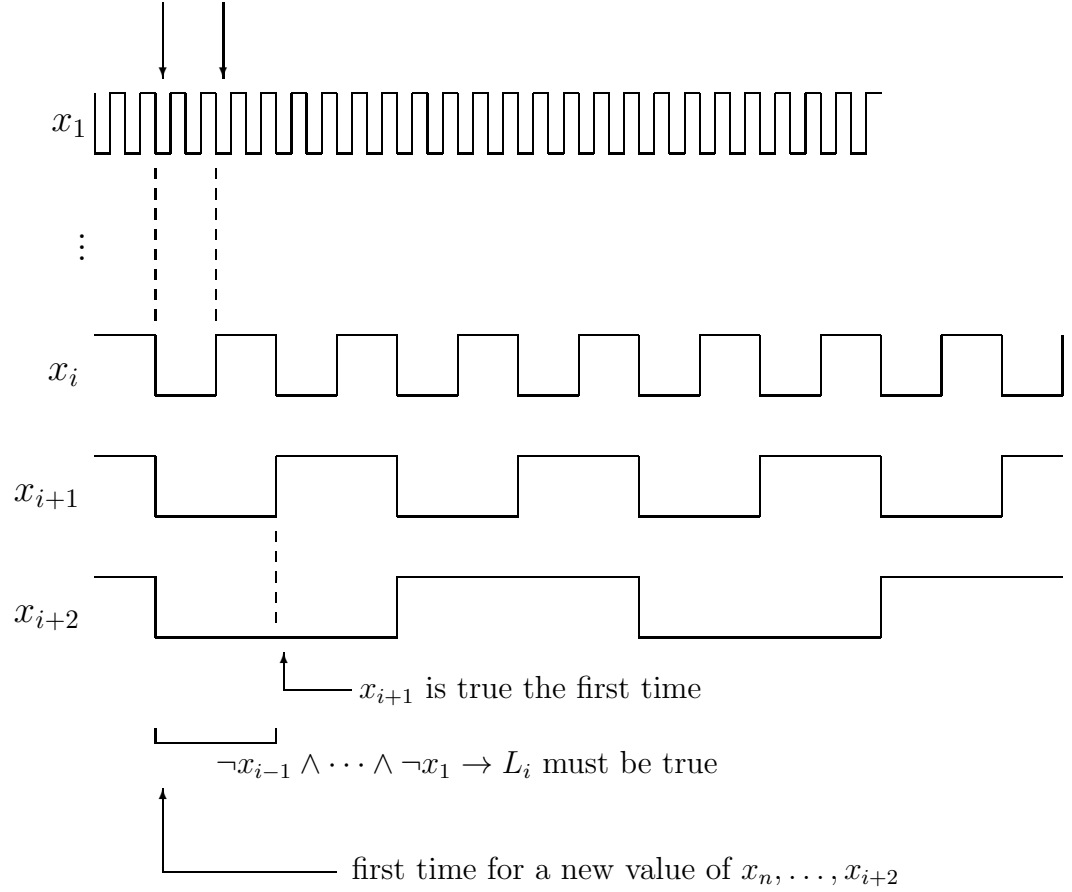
$x_1$

$\vdots$

$x_i$

$x_{i+1}$

$x_{i+2}$

$x_{i+1}$ is true the first time

$\neg x_{i-1} \wedge \cdots \wedge \neg x_1 \rightarrow L_i$ must be true

first time for a new value of $x_n, \ldots, x_{i+2}$